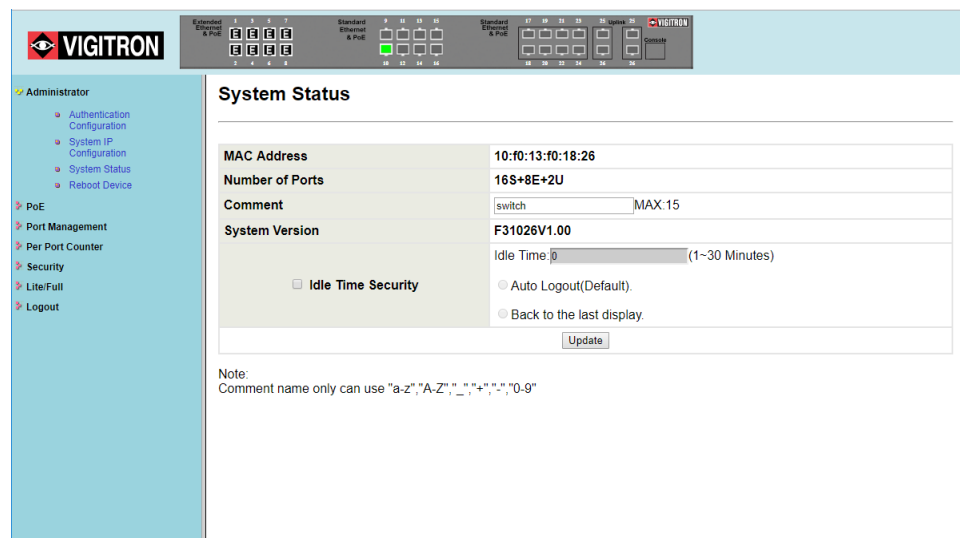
VIGITRON

Extended Ethernet & PoE 1 3 5 7 E E E E E E E E 2 4 6 8 Standard Ethernet & PoE 9 11 13 15 10 12 14 16 Standard Ethernet & PoE 17 19 21 23 18 20 22 24 25 Uplink 25 26 26 VIGITRON Console

Administrator
Authentication Configuration
System IP Configuration
System Status
Reboot Device
PoE
Port Management
Per Port Counter
Security
Lite/Full
Logout

System Status

| MAC Address | 10:f0:13:f0:18:26 |
|---|---|
| Number of Ports | 16S+8E+2U |
| Comment | switch MAX:15 |
| System Version | F31026V1.00 |
| Idle Time Security | Idle Time: 0 (1~30 Minutes) Auto Logout(Default). Back to the last display. |

Update

Note:
Comment name only can use "a-z","A-Z","_","+","-","0-9"